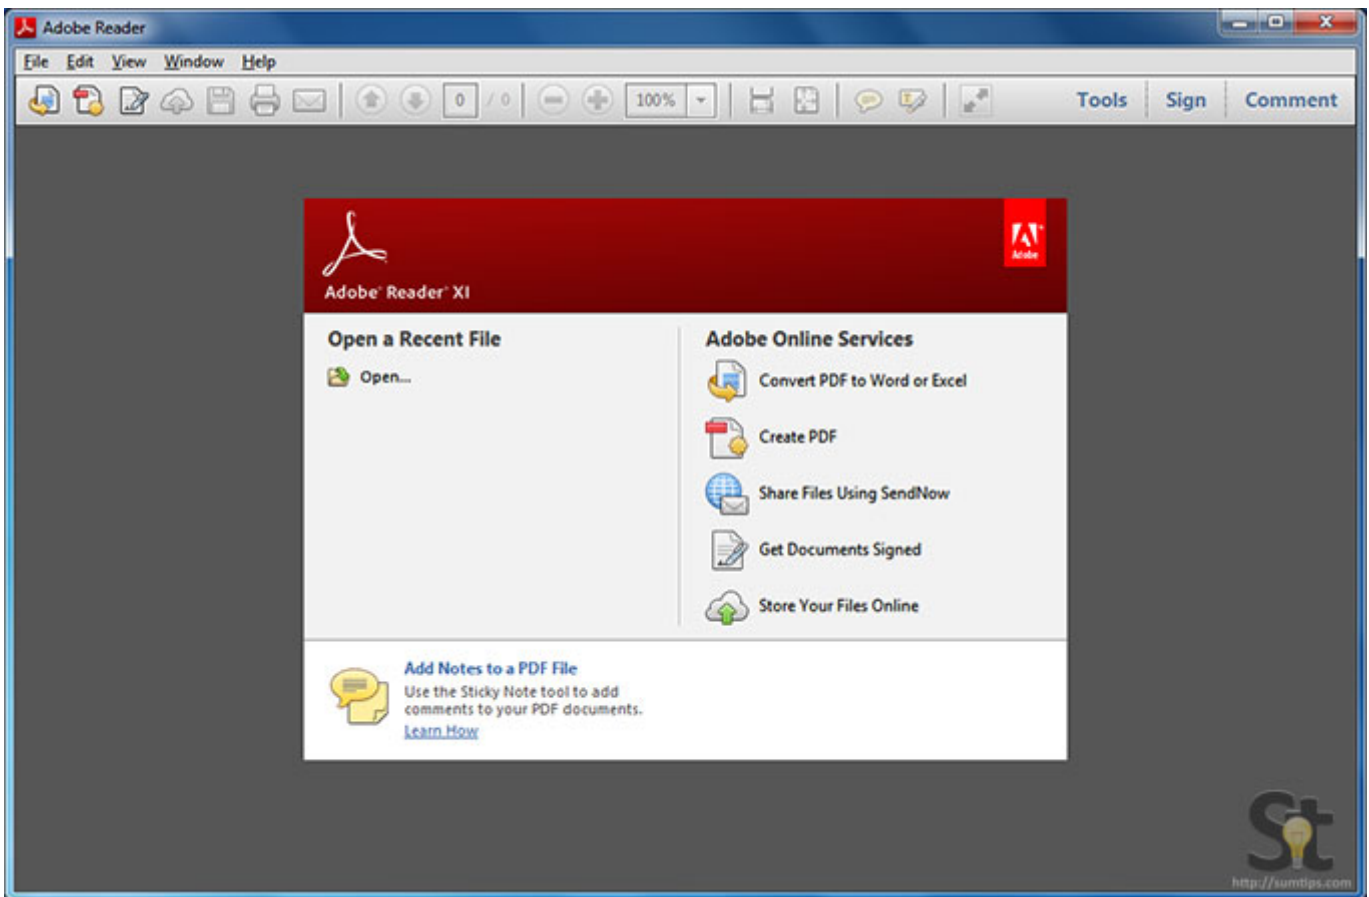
Adobe Reader

File Edit View Window Help

0 / 0 100%

Tools Sign Comment

Adobe® Reader® XI

Adobe

Open a Recent File

Open...

Adobe Online Services

Convert PDF to Word or Excel

Create PDF

Share Files Using SendNow

Get Documents Signed

Store Your Files Online

Add Notes to a PDF File

Use the Sticky Note tool to add comments to your PDF documents.

Learn How

St

http://sumtips.com